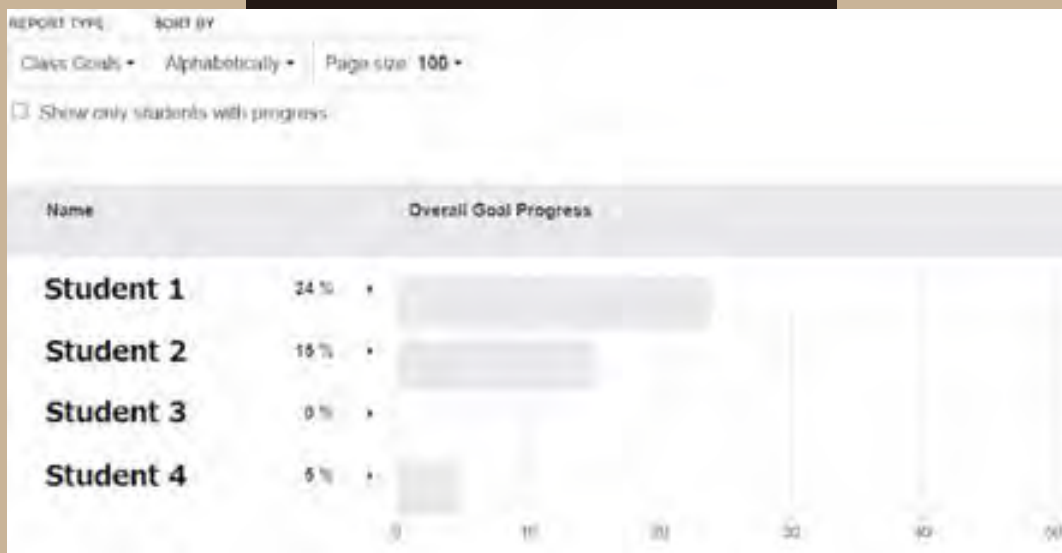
REPORT TYPE SORT BY

Class Goals ▾ Alphabetically ▾ Page size 100 ▾

☐ Show only students with progress

Name

Overall Goal Progress

Student 1 24 %

Student 2 15 %

Student 3 0 %

Student 4 5 %

0 10 20 30 40 50